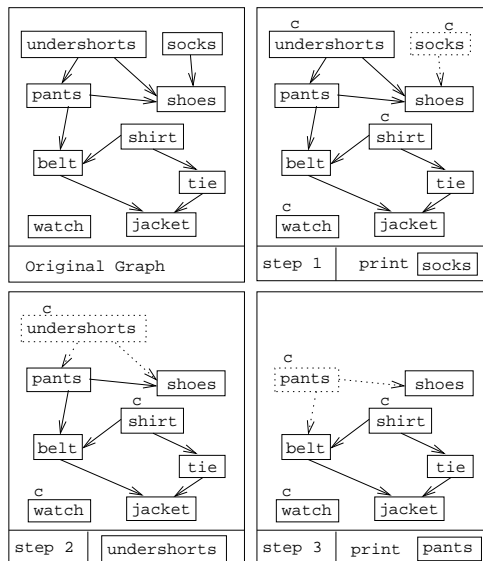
undershorts
socks
pants
shoes
shirt
belt
tie
watch
jacket
Original Graph

c
undershorts
c
socks
pants
shoes
c
shirt
belt
tie
c
watch
jacket
step 1
print socks

c
undershorts
pants
shoes
c
shirt
belt
tie
c
watch
jacket
step 2
undershorts

c
pants
shoes
c
shirt
belt
tie
c
watch
jacket
step 3
print pants